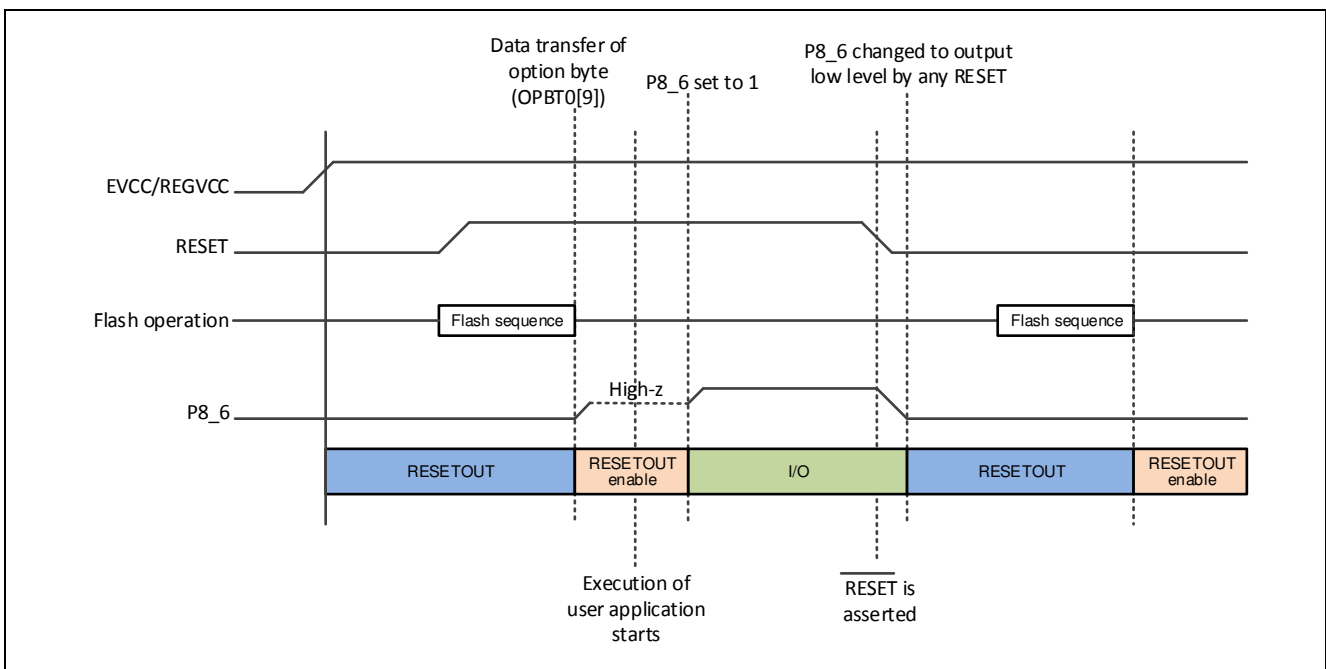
Data transfer of option byte (OPBT0[9])

P8_6 set to 1

P8_6 changed to output low level by any RESET

EVCC/REGVCC

RESET

Flash operation

Flash sequence

Flash sequence

High-z

P8_6

RESETOUT

RESETOUT enable

I/O

RESETOUT

RESETOUT enable

Execution of user application starts

$\overline{\text{RESET}}$ is asserted